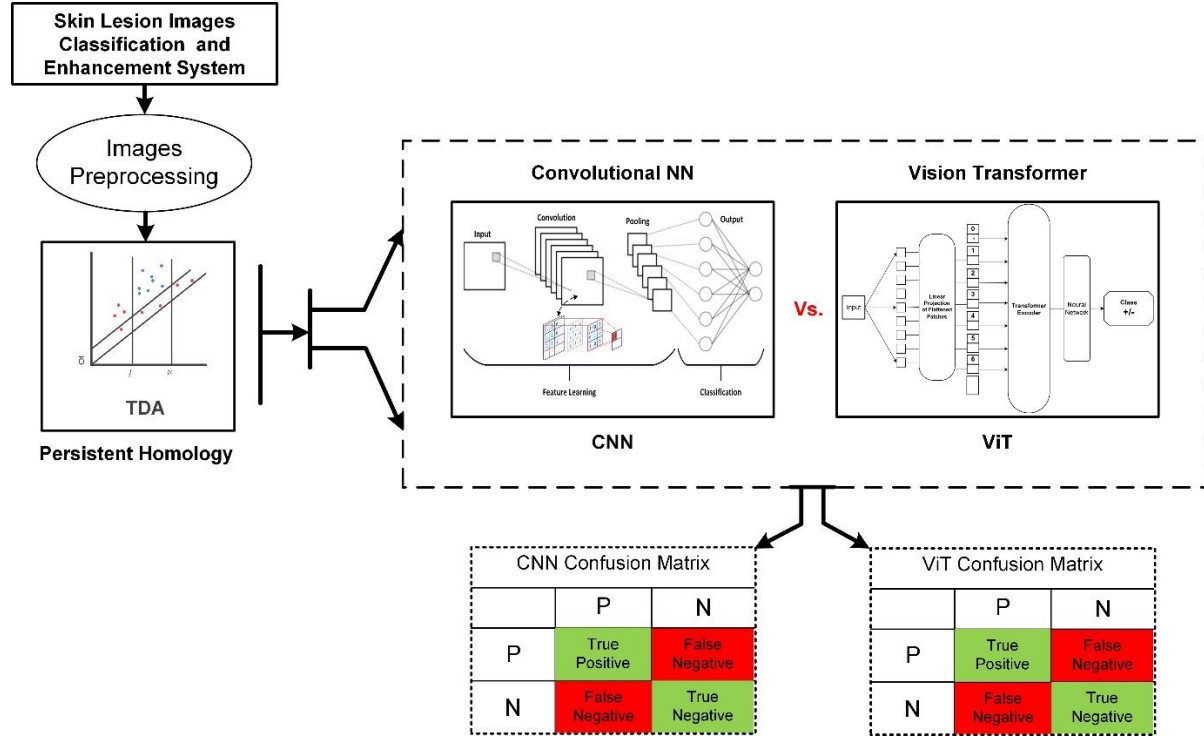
Skin Lesion Images Classification and Enhancement System

Images Preprocessing

δ

TDA

Persistent Homology

Convolutional NN

Input

Convolution

Pooling

Output

Feature Learning

Classification

CNN

Vs.

Vision Transformer

Input

Linear Projection of Flattened Patches

0

1

2

3

4

5

6

Transformer Encoder

Neural Network

Class +/-

ViT

CNN Confusion Matrix

| | P | N |
|---|---|---|
| P | True Positive | False Negative |
| N | False Negative | True Negative |

ViT Confusion Matrix

| | P | N |
|---|---|---|
| P | True Positive | False Negative |
| N | False Negative | True Negative |